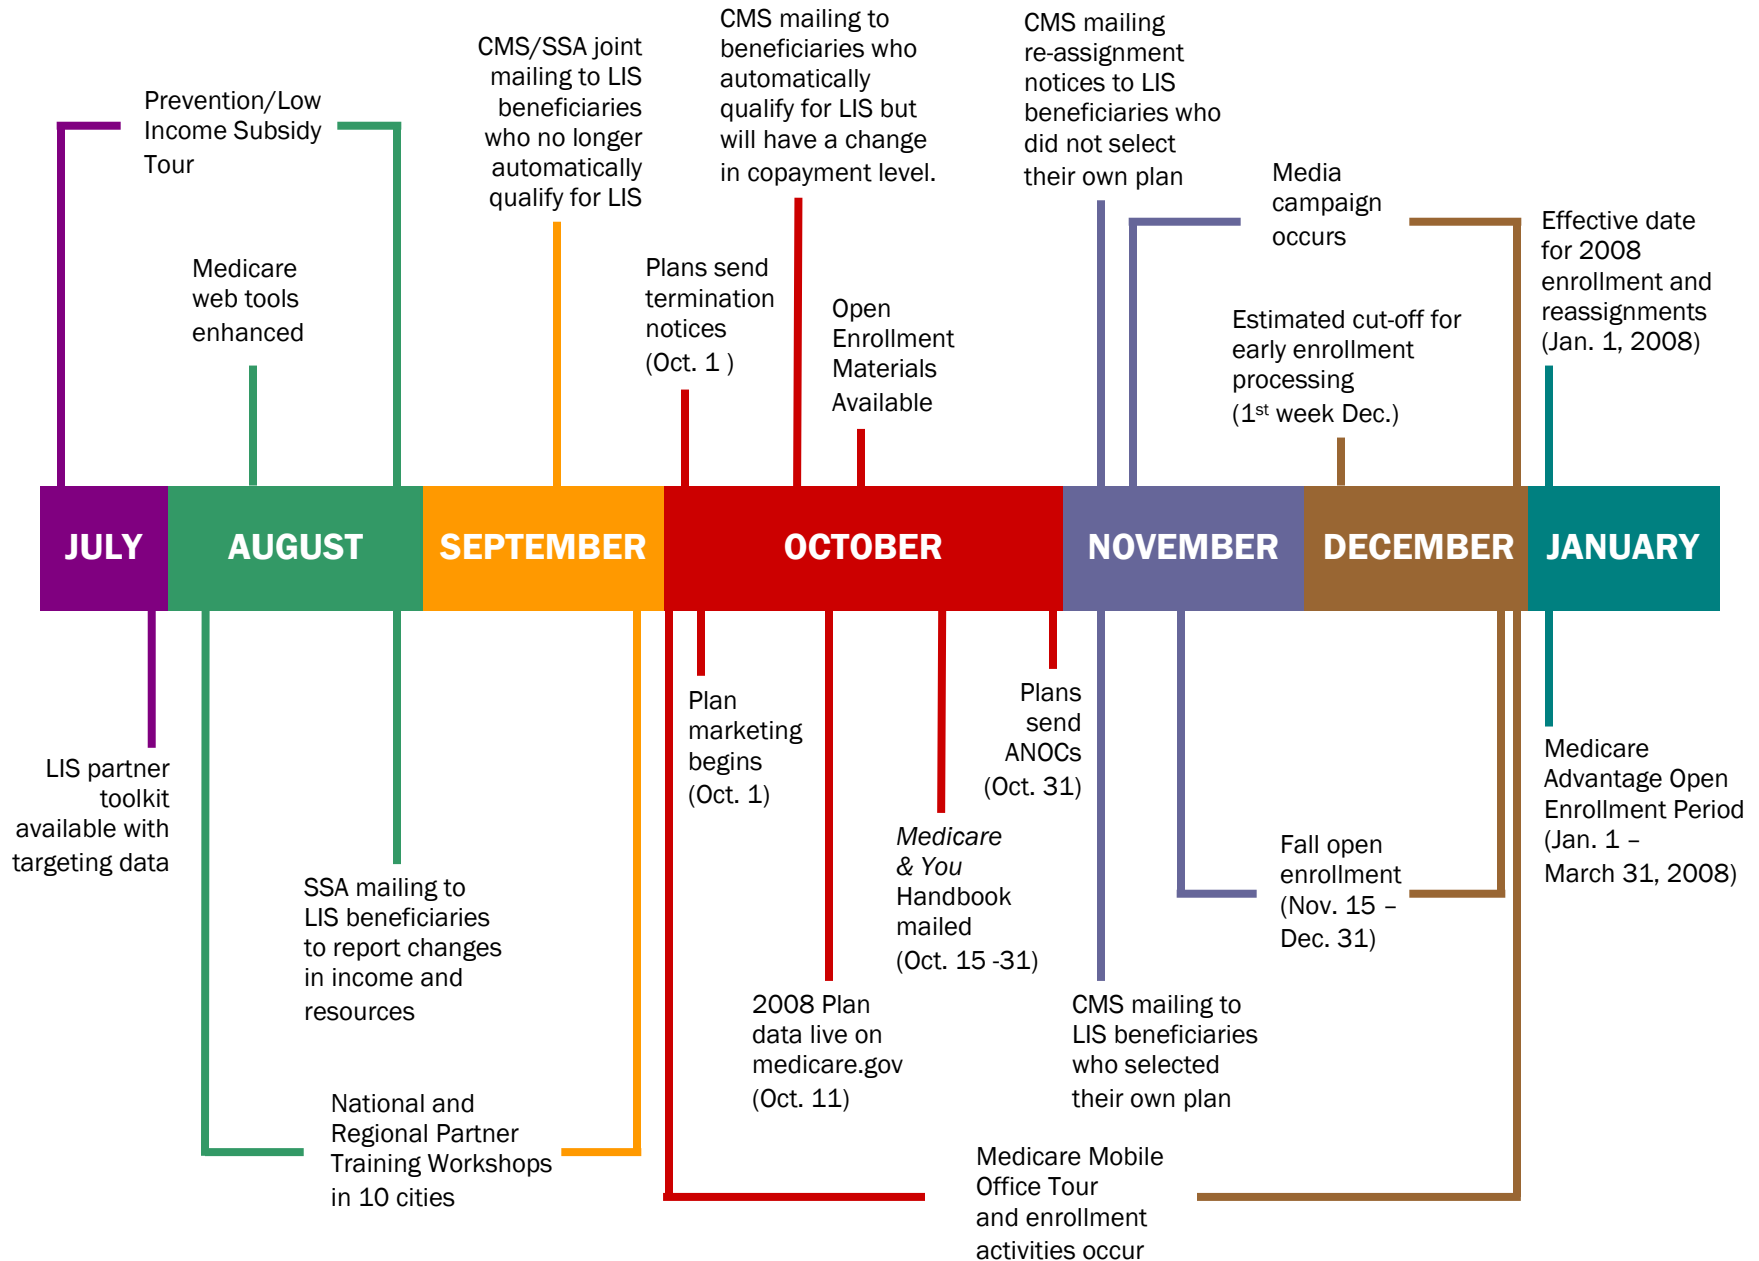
Prevention/Low Income Subsidy Tour

Medicare web tools enhanced

CMS/SSA joint mailing to LIS beneficiaries who no longer automatically qualify for LIS

CMS mailing to beneficiaries who automatically qualify for LIS but will have a change in copayment level.

Plans send termination notices (Oct. 1 )

Open Enrollment Materials Available

CMS mailing re-assignment notices to LIS beneficiaries who did not select their own plan

Media campaign occurs

Estimated cut-off for early enrollment processing (1$^{st}$ week Dec.)

Effective date for 2008 enrollment and reassignments (Jan. 1, 2008)

JULY AUGUST SEPTEMBER OCTOBER NOVEMBER DECEMBER JANUARY

LIS partner toolkit available with targeting data

SSA mailing to LIS beneficiaries to report changes in income and resources

National and Regional Partner Training Workshops in 10 cities

Plan marketing begins (Oct. 1)

2008 Plan data live on medicare.gov (Oct. 11)

*Medicare & You* Handbook mailed (Oct. 15 -31)

Plans send ANOCs (Oct. 31)

CMS mailing to LIS beneficiaries who selected their own plan

Medicare Mobile Office Tour and enrollment activities occur

Fall open enrollment (Nov. 15 – Dec. 31)

Medicare Advantage Open Enrollment Period (Jan. 1 – March 31, 2008)